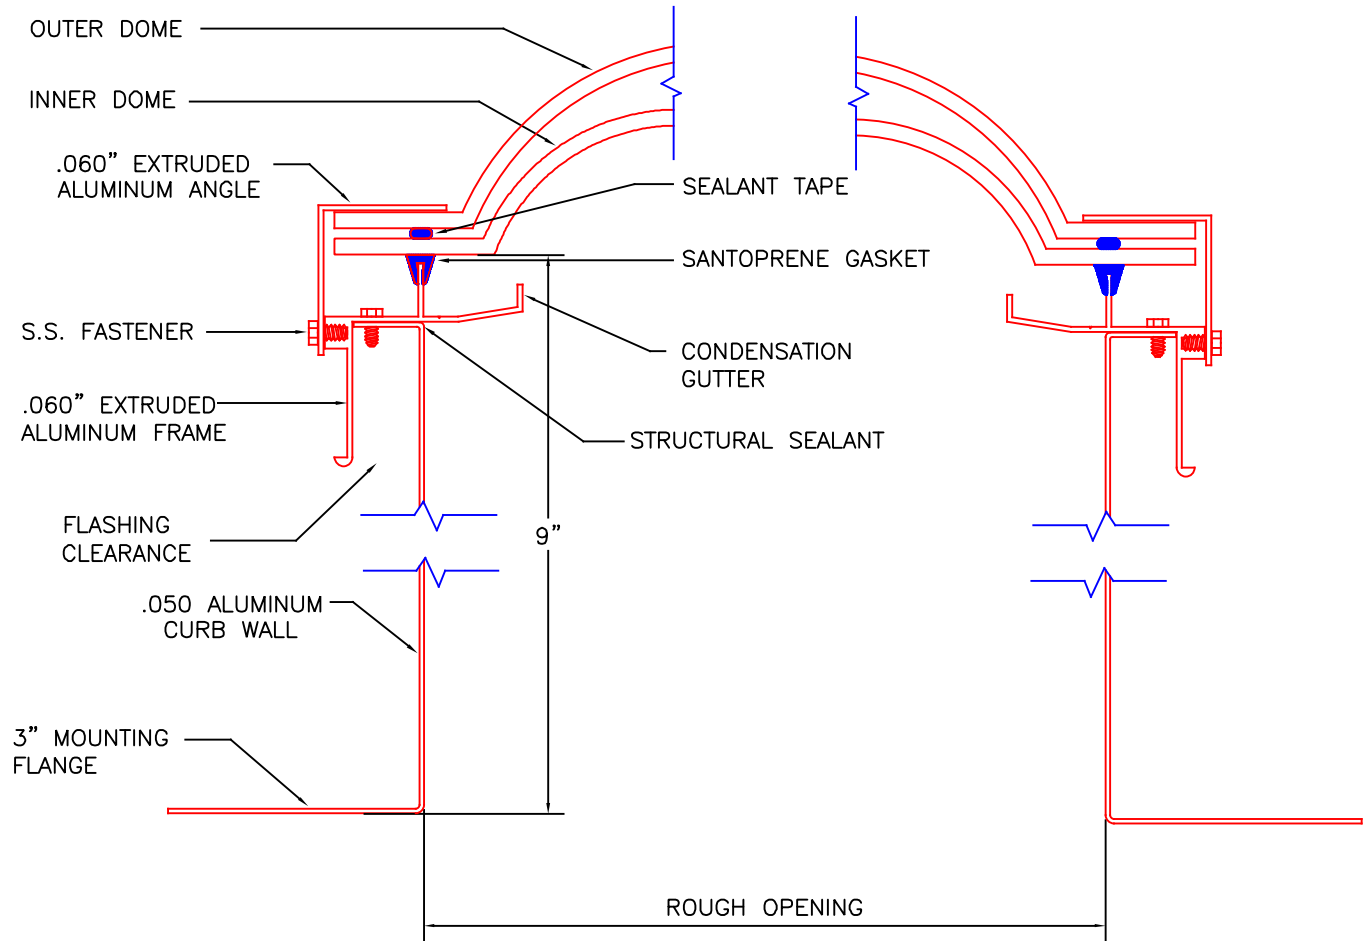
OUTER DOME

INNER DOME

.060" EXTRUDED ALUMINUM ANGLE

SEALANT TAPE

SANTOPRENE GASKET

S.S. FASTENER

CONDENSATION GUTTER

.060" EXTRUDED ALUMINUM FRAME

STRUCTURAL SEALANT

FLASHING CLEARANCE

9"

.050 ALUMINUM CURB WALL

3" MOUNTING FLANGE

ROUGH OPENING